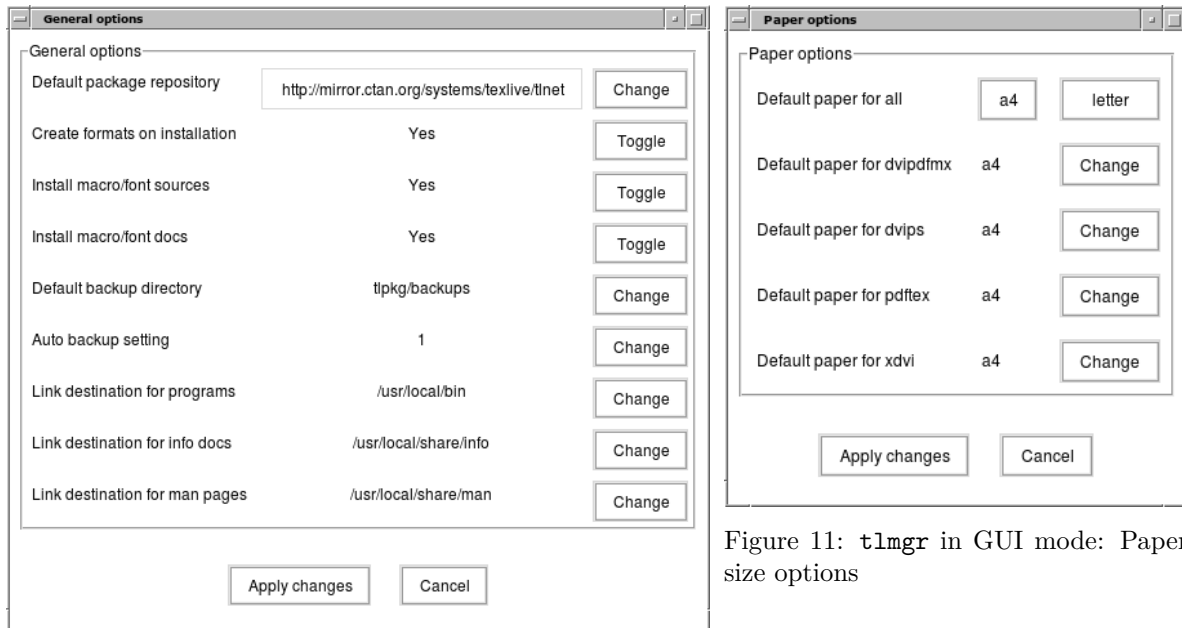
General options

General options

| | | |
|---|---|---|
| Default package repository | http://mirror.ctan.org/systems/texlive/tlnet | Change |
| Create formats on installation | Yes | Toggle |
| Install macro/font sources | Yes | Toggle |
| Install macro/font docs | Yes | Toggle |
| Default backup directory | tlpkg/backups | Change |
| Auto backup setting | 1 | Change |
| Link destination for programs | /usr/local/bin | Change |
| Link destination for info docs | /usr/local/share/info | Change |
| Link destination for man pages | /usr/local/share/man | Change |

Apply changes Cancel

Paper options

Paper options

| | | |
|---|---|---|
| Default paper for all | a4 | letter |
| Default paper for dvipdfmx | a4 | Change |
| Default paper for dvips | a4 | Change |
| Default paper for pdftex | a4 | Change |
| Default paper for xdvi | a4 | Change |

Apply changes Cancel

Figure 11: tlmgr in GUI mode: Paper size options